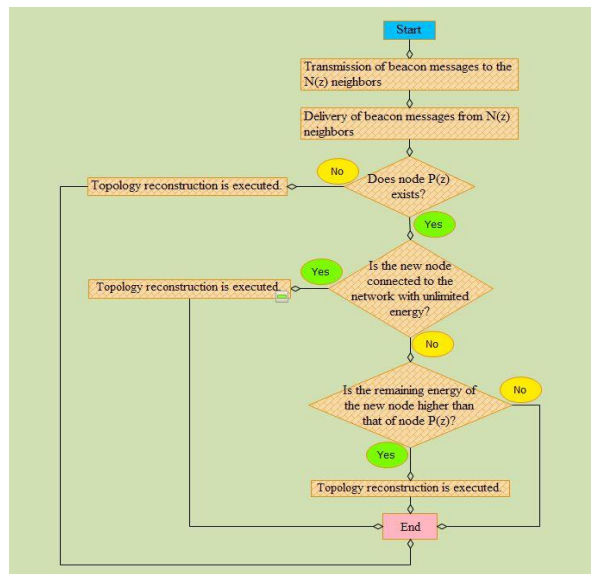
Start

Transmission of beacon messages to the N(z) neighbors

Delivery of beacon messages from N(z) neighbors

No

Topology reconstruction is executed.

Does node P(z) exists?

Yes

Yes

Topology reconstruction is executed.

Is the new node connected to the network with unlimited energy?

No

No

Is the remaining energy of the new node higher than that of node P(z)?

Yes

Topology reconstruction is executed.

End